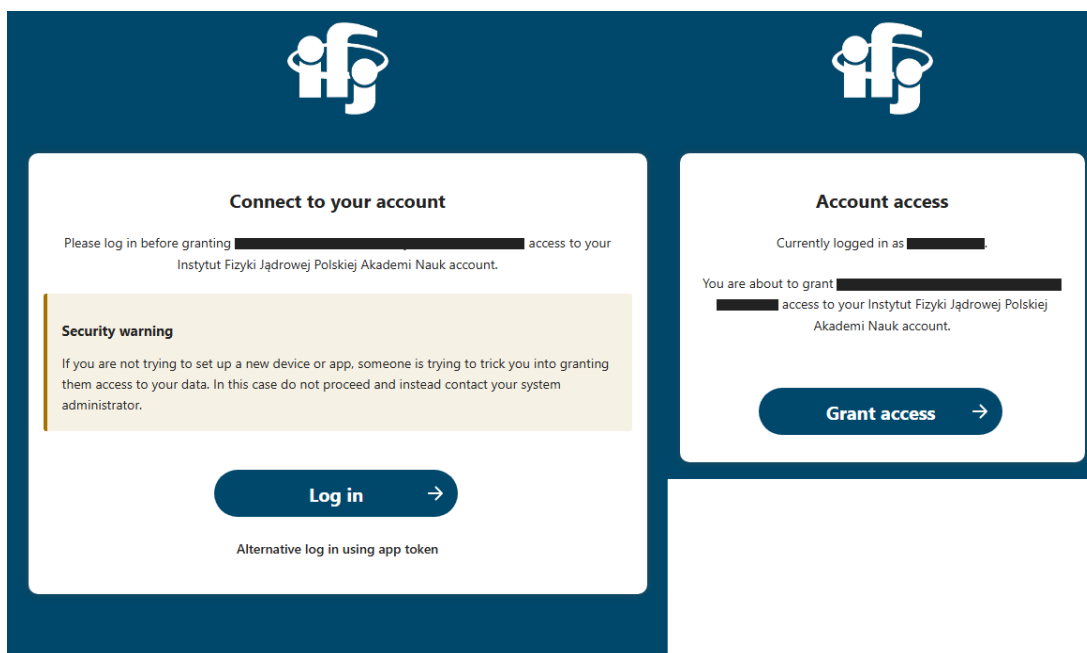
ifj

Connect to your account

Please log in before granting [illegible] access to your Instytut Fizyki Jądrowej Polskiej Akademi Nauk account.

Security warning

If you are not trying to set up a new device or app, someone is trying to trick you into granting them access to your data. In this case do not proceed and instead contact your system administrator.

Log in →

Alternative log in using app token

ifj

Account access

Currently logged in as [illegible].

You are about to grant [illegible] access to your Instytut Fizyki Jądrowej Polskiej Akademi Nauk account.

Grant access →